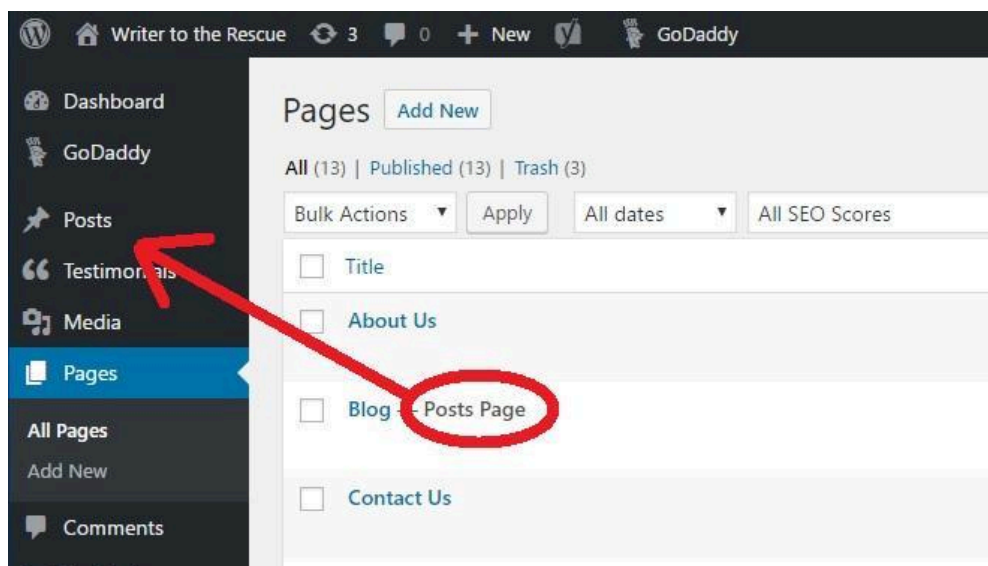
Writer to the Rescue 3 0 + New GoDaddy

Dashboard
GoDaddy
Posts
Testimo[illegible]als
Media
Pages
All Pages
Add New
Comments

Pages Add New

All (13) | Published (13) | Trash (3)

Bulk Actions Apply All dates All SEO Scores

Title

About Us

Blog — Posts Page

Contact Us